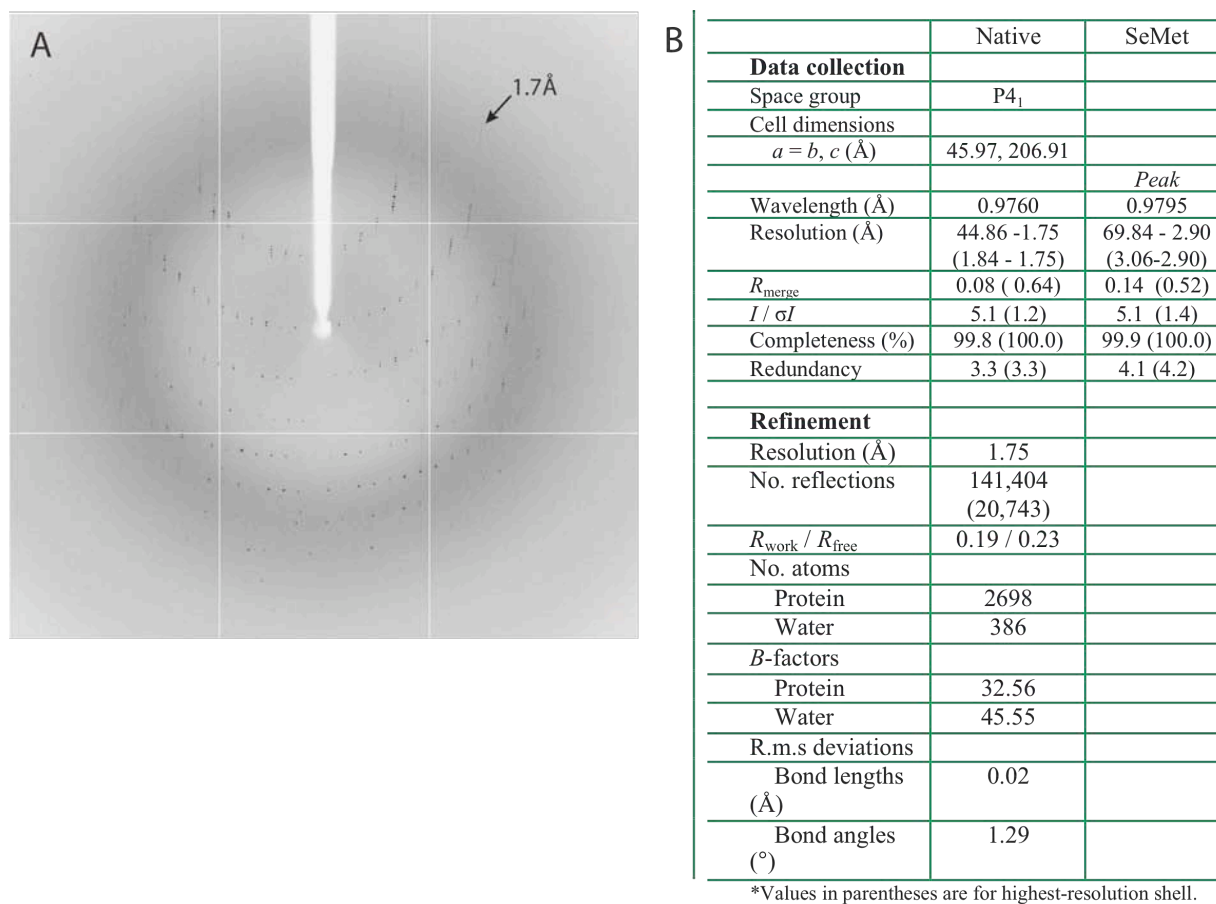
A

1.7Å

B

| | Native | SeMet |
|---|---|---|
| **Data collection** | | |
| Space group | $P4_1$ | |
| Cell dimensions | | |
| $a = b, c$ (Å) | 45.97, 206.91 | |
| | | *Peak* |
| Wavelength (Å) | 0.9760 | 0.9795 |
| Resolution (Å) | 44.86 -1.75 (1.84 - 1.75) | 69.84 - 2.90 (3.06-2.90) |
| $R_{merge}$ | 0.08 ( 0.64) | 0.14 (0.52) |
| $I / \sigma I$ | 5.1 (1.2) | 5.1 (1.4) |
| Completeness (%) | 99.8 (100.0) | 99.9 (100.0) |
| Redundancy | 3.3 (3.3) | 4.1 (4.2) |
| | | |
| **Refinement** | | |
| Resolution (Å) | 1.75 | |
| No. reflections | 141,404 (20,743) | |
| $R_{work} / R_{free}$ | 0.19 / 0.23 | |
| No. atoms | | |
| Protein | 2698 | |
| Water | 386 | |
| $B$-factors | | |
| Protein | 32.56 | |
| Water | 45.55 | |
| R.m.s deviations | | |
| Bond lengths (Å) | 0.02 | |
| Bond angles (°) | 1.29 | |

*Values in parentheses are for highest-resolution shell.